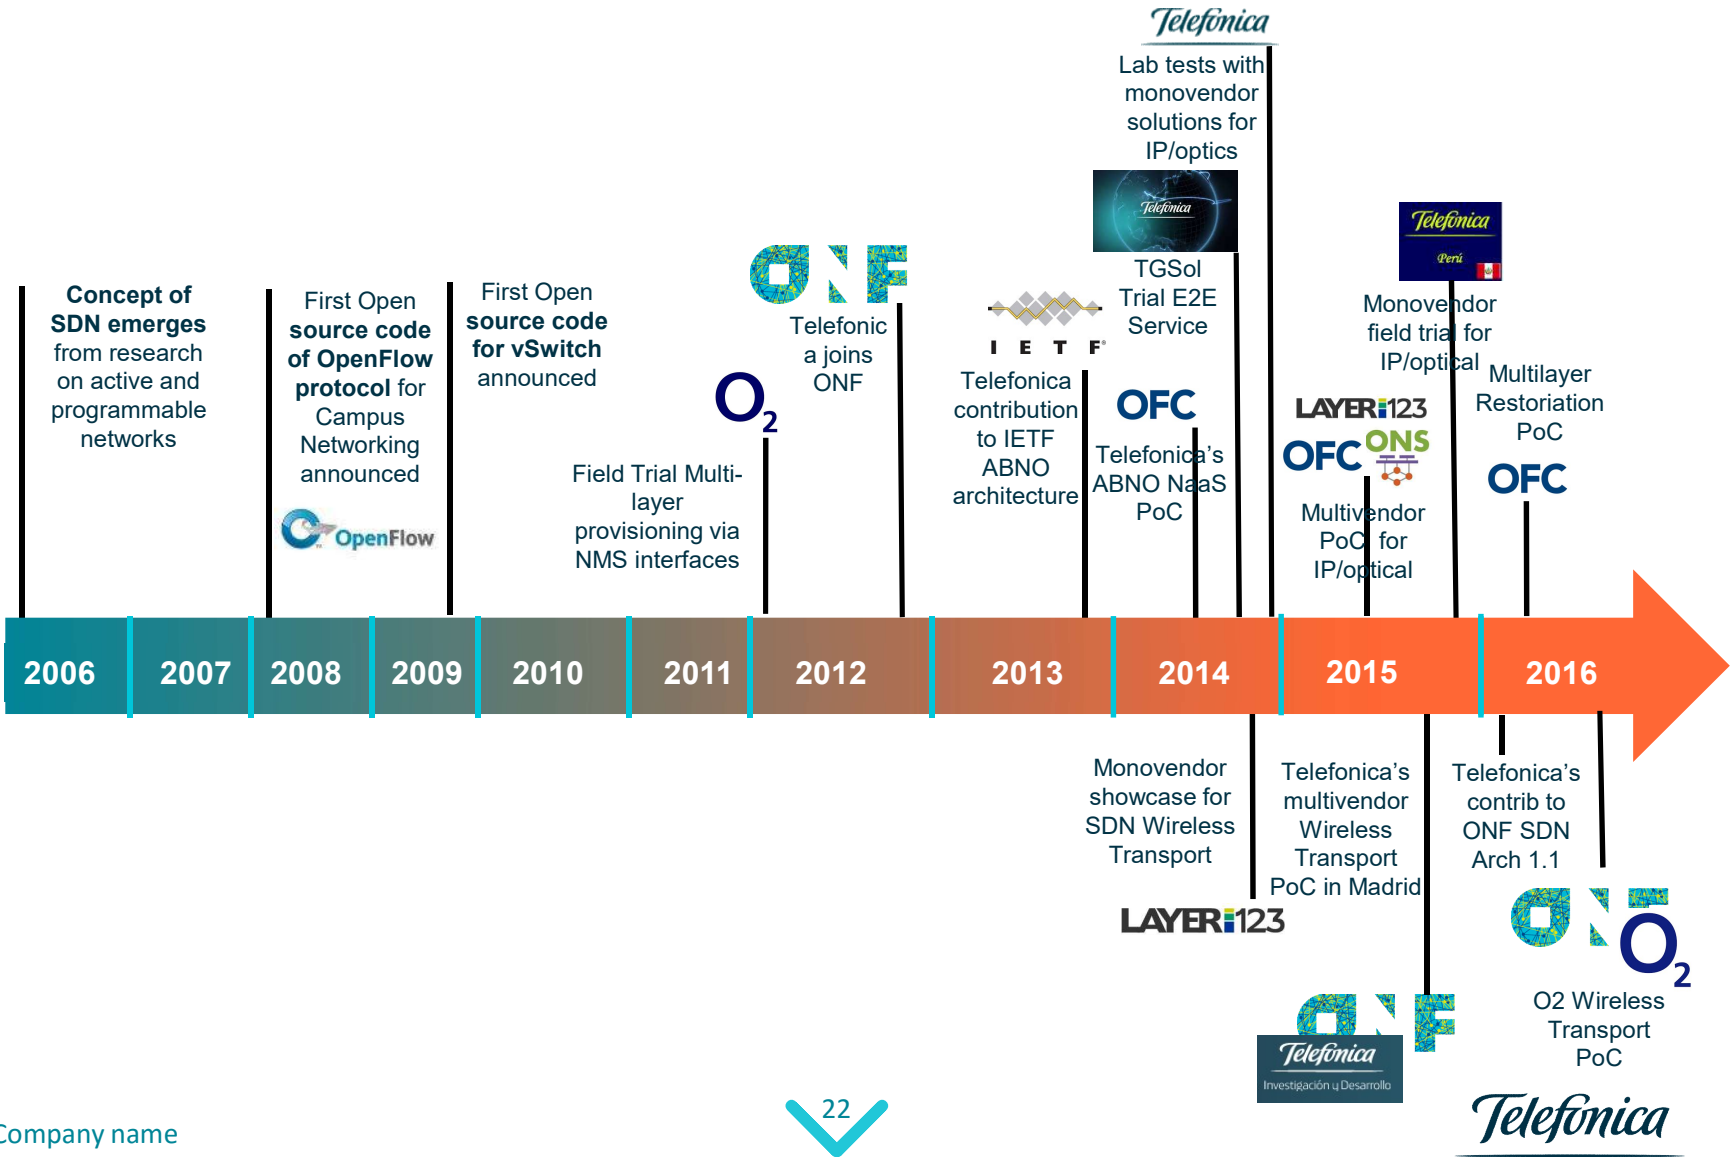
Telefonica

Lab tests with monovendor solutions for IP/optics

Telefonica

Concept of SDN emerges from research on active and programmable networks

First Open source code of OpenFlow protocol for Campus Networking announced

OpenFlow

First Open source code for vSwitch announced

Field Trial Multi-layer provisioning via NMS interfaces

$O_2$

ONF

Telefonica joins ONF

IETF

Telefonica contribution to IETF ABNO architecture

TGSol Trial E2E Service

OFC

Telefonica's ABNO NaaS PoC

Telefonica Perú

Monovendor field trial for IP/optical

LAYER123

OFC ONS

Multivendor PoC for IP/optical

Multilayer Restoration PoC

OFC

2006 | 2007 | 2008 | 2009 | 2010 | 2011 | 2012 | 2013 | 2014 | 2015 | 2016

Monovendor showcase for SDN Wireless Transport

LAYER123

Telefonica's multivendor Wireless Transport PoC in Madrid

ONF

Telefonica Investigación y Desarrollo

Telefonica's contrib to ONF SDN Arch 1.1

ONF $O_2$

O2 Wireless Transport PoC

Telefonica

Company name

22